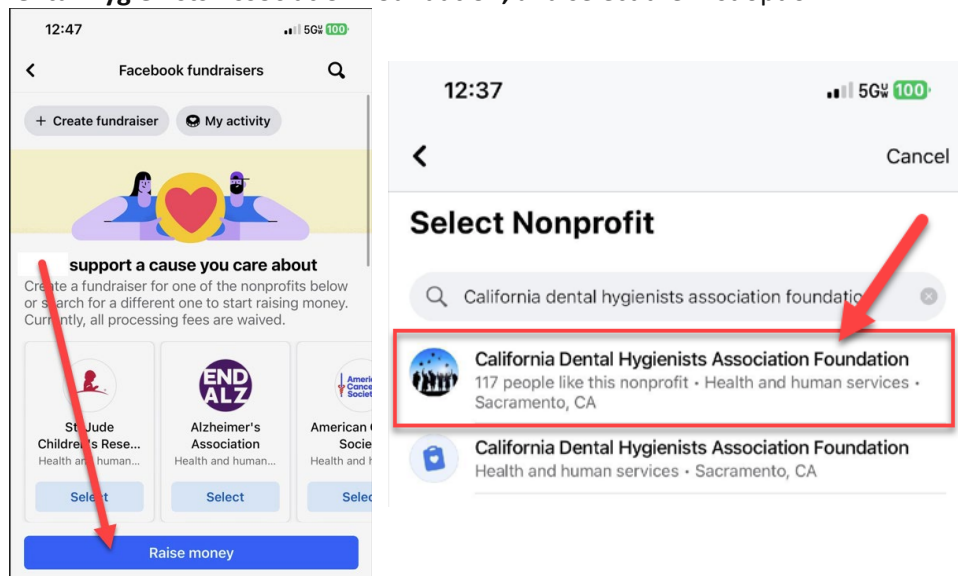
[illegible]

12:47

5G 100

Facebook fundraisers

+ Create fundraiser

My activity

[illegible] support a cause you care about

Create a fundraiser for one of the nonprofits below or search for a different one to start raising money. Currently, all processing fees are waived.

St. Jude Children's Rese...
Health and human...
Select

END ALZ
Alzheimer's Association
Health and human...
Select

American Cancer Society
American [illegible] Socie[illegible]
Health and hum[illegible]
Selec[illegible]

Raise money

12:37

5G 100

Cancel

Select Nonprofit

California dental hygienists association foundatio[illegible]

California Dental Hygienists Association Foundation
117 people like this nonprofit • Health and human services • Sacramento, CA

California Dental Hygienists Association Foundation
Health and human services • Sacramento, CA